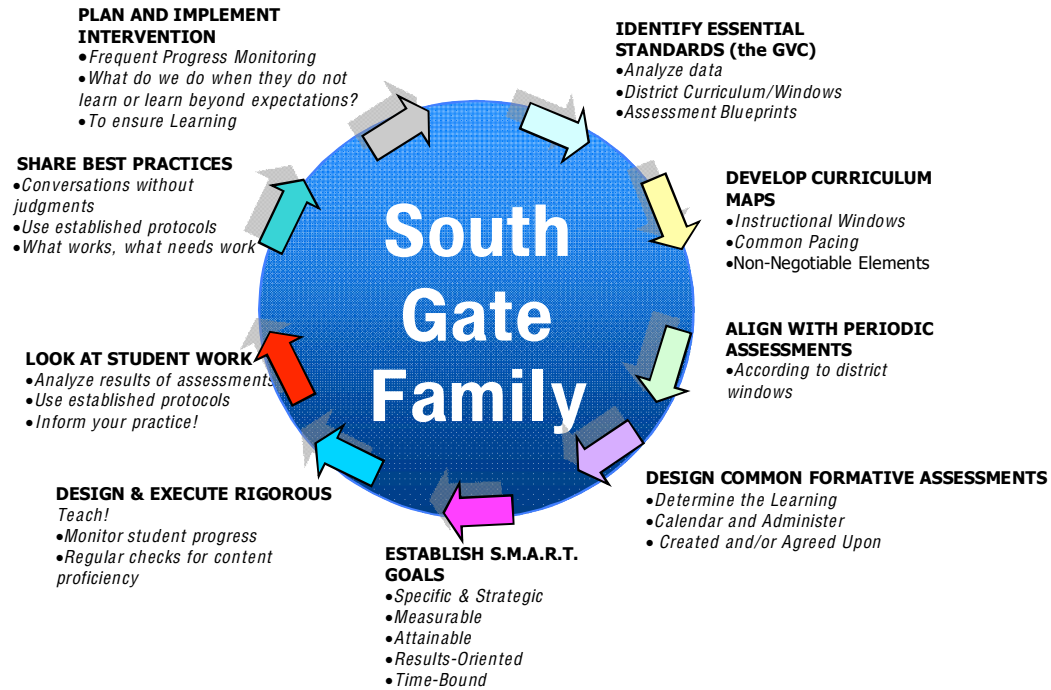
South Gate Family

IDENTIFY ESSENTIAL STANDARDS (the GVC)
•Analyze data
•District Curriculum/Windows
•Assessment Blueprints

DEVELOP CURRICULUM MAPS
•Instructional Windows
•Common Pacing
•Non-Negotiable Elements

ALIGN WITH PERIODIC ASSESSMENTS
•According to district windows

DESIGN COMMON FORMATIVE ASSESSMENTS
•Determine the Learning
•Calendar and Administer
• Created and/or Agreed Upon

ESTABLISH S.M.A.R.T. GOALS
•Specific & Strategic
•Measurable
•Attainable
•Results-Oriented
•Time-Bound

DESIGN & EXECUTE RIGOROUS
Teach!
•Monitor student progress
•Regular checks for content proficiency

LOOK AT STUDENT WORK
•Analyze results of assessments
•Use established protocols
•Inform your practice!

SHARE BEST PRACTICES
•Conversations without judgments
•Use established protocols
•What works, what needs work

PLAN AND IMPLEMENT INTERVENTION
•Frequent Progress Monitoring
•What do we do when they do not learn or learn beyond expectations?
•To ensure Learning